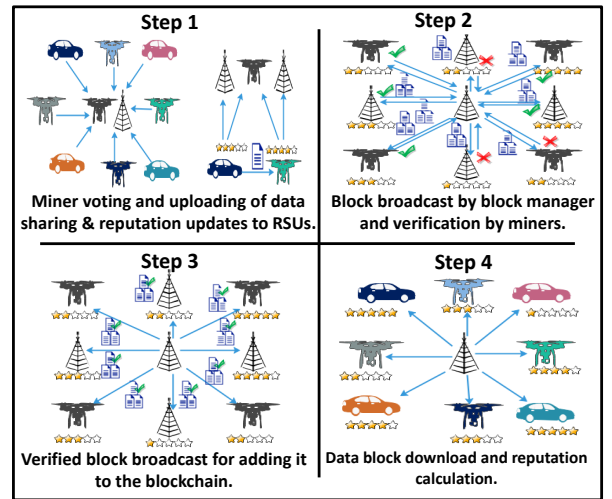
Step 1

Miner voting and uploading of data sharing & reputation updates to RSUs.

Step 2

Block broadcast by block manager and verification by miners.

Step 3

Verified block broadcast for adding it to the blockchain.

Step 4

Data block download and reputation calculation.